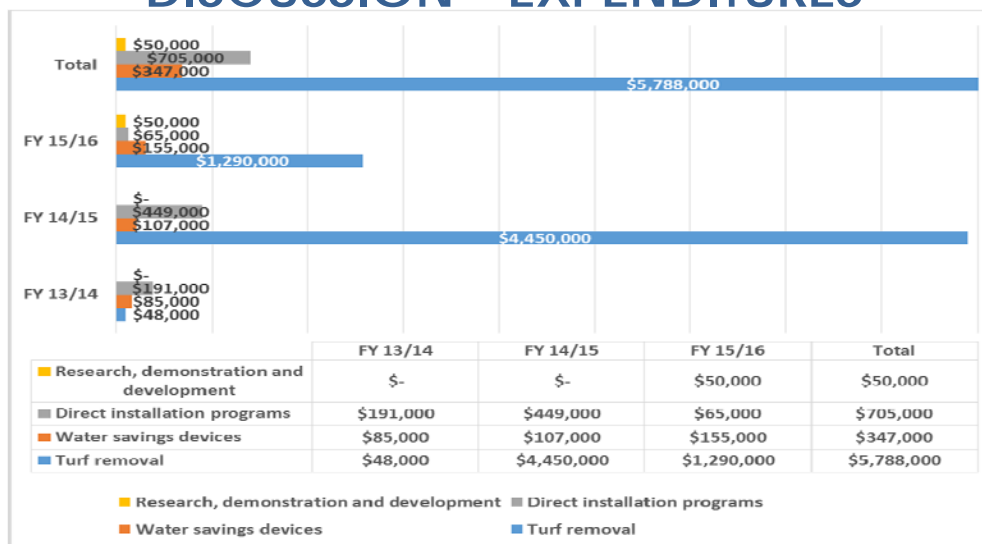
Total
$50,000
$705,000
$347,000
$5,788,000

FY 15/16
$50,000
$65,000
$155,000
$1,290,000

FY 14/15
$-
$449,000
$107,000
$4,450,000

FY 13/14
$-
$191,000
$85,000
$48,000

| | FY 13/14 | FY 14/15 | FY 15/16 | Total |
|---|---|---|---|---|
| Research, demonstration and development | $- | $- | $50,000 | $50,000 |
| Direct installation programs | $191,000 | $449,000 | $65,000 | $705,000 |
| Water savings devices | $85,000 | $107,000 | $155,000 | $347,000 |
| Turf removal | $48,000 | $4,450,000 | $1,290,000 | $5,788,000 |

Research, demonstration and development
Direct installation programs
Water savings devices
Turf removal